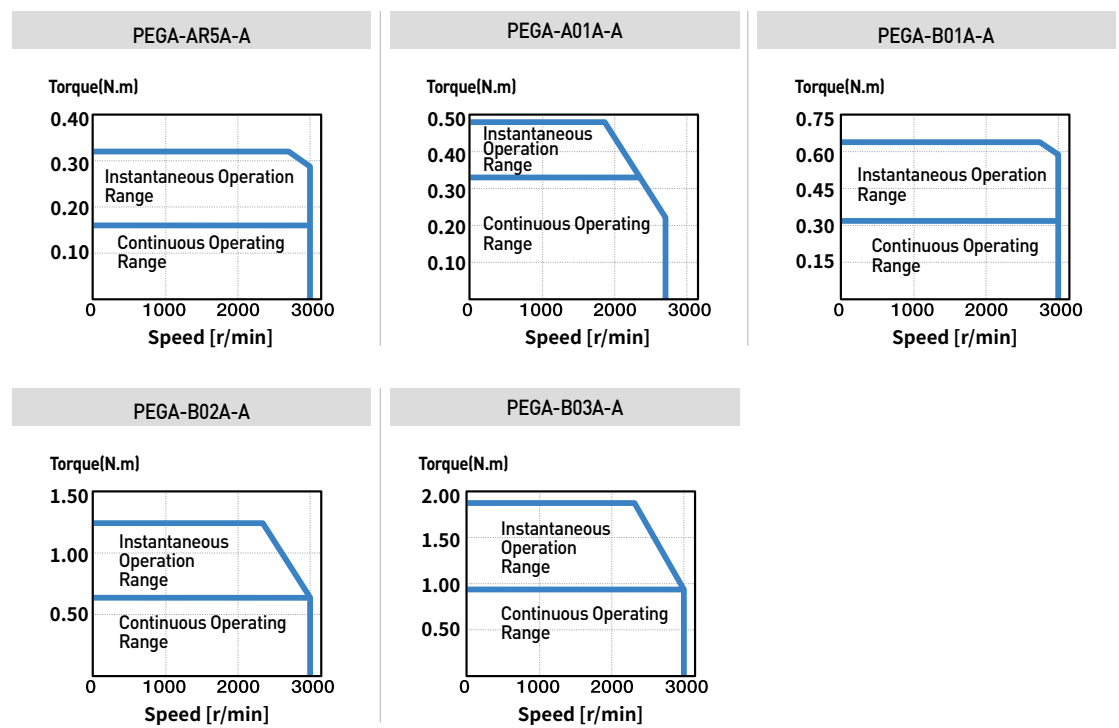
PEGA-AR5A-A

Torque(N.m)

0.40
0.30
0.20
0.10

Instantaneous Operation Range

Continuous Operating Range

0 1000 2000 3000

Speed [r/min]

PEGA-A01A-A

Torque(N.m)

0.50
0.40
0.30
0.20
0.10

Instantaneous Operation Range

Continuous Operating Range

0 1000 2000 3000

Speed [r/min]

PEGA-B01A-A

Torque(N.m)

0.75
0.60
0.45
0.30
0.15

Instantaneous Operation Range

Continuous Operating Range

0 1000 2000 3000

Speed [r/min]

PEGA-B02A-A

Torque(N.m)

1.50
1.00
0.50

Instantaneous Operation Range

Continuous Operating Range

0 1000 2000 3000

Speed [r/min]

PEGA-B03A-A

Torque(N.m)

2.00
1.50
1.00
0.50

Instantaneous Operation Range

Continuous Operating Range

0 1000 2000 3000

Speed [r/min]